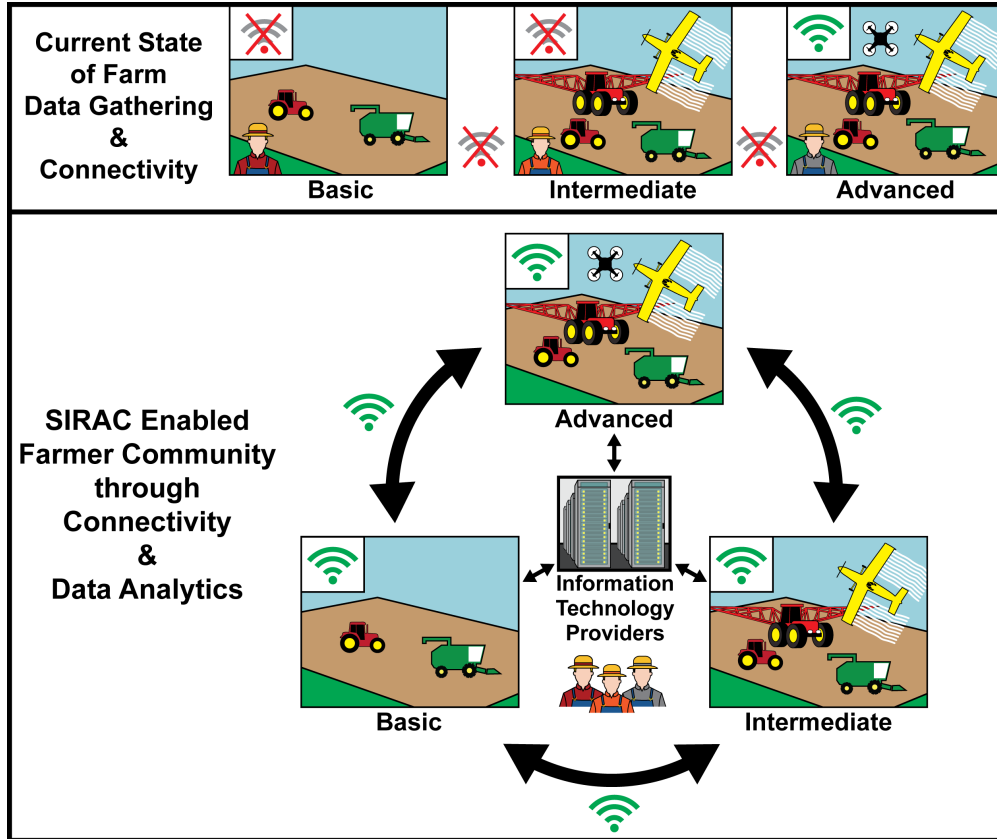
Current State of Farm Data Gathering & Connectivity

Basic

Intermediate

Advanced

SIRAC Enabled Farmer Community through Connectivity & Data Analytics

Advanced

Information Technology Providers

Basic

Intermediate